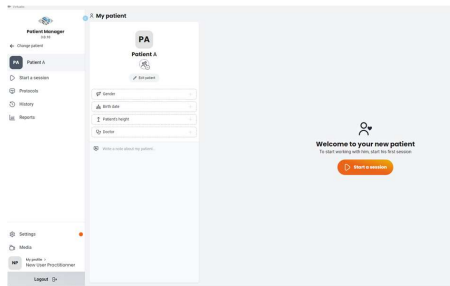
Patient Manager
v1.6.10

Change patient

PA Patient A

Start a session

Protocols

History

Reports

Settings

Media

NP My profile
New User Practitioner

Logout

My patient

PA
Patient A

Edit patient

Gender

Birth date

Patient's height

Doctor

Write a note about the patient...

Welcome to your new patient
To start working with him, start his first session

Start a session